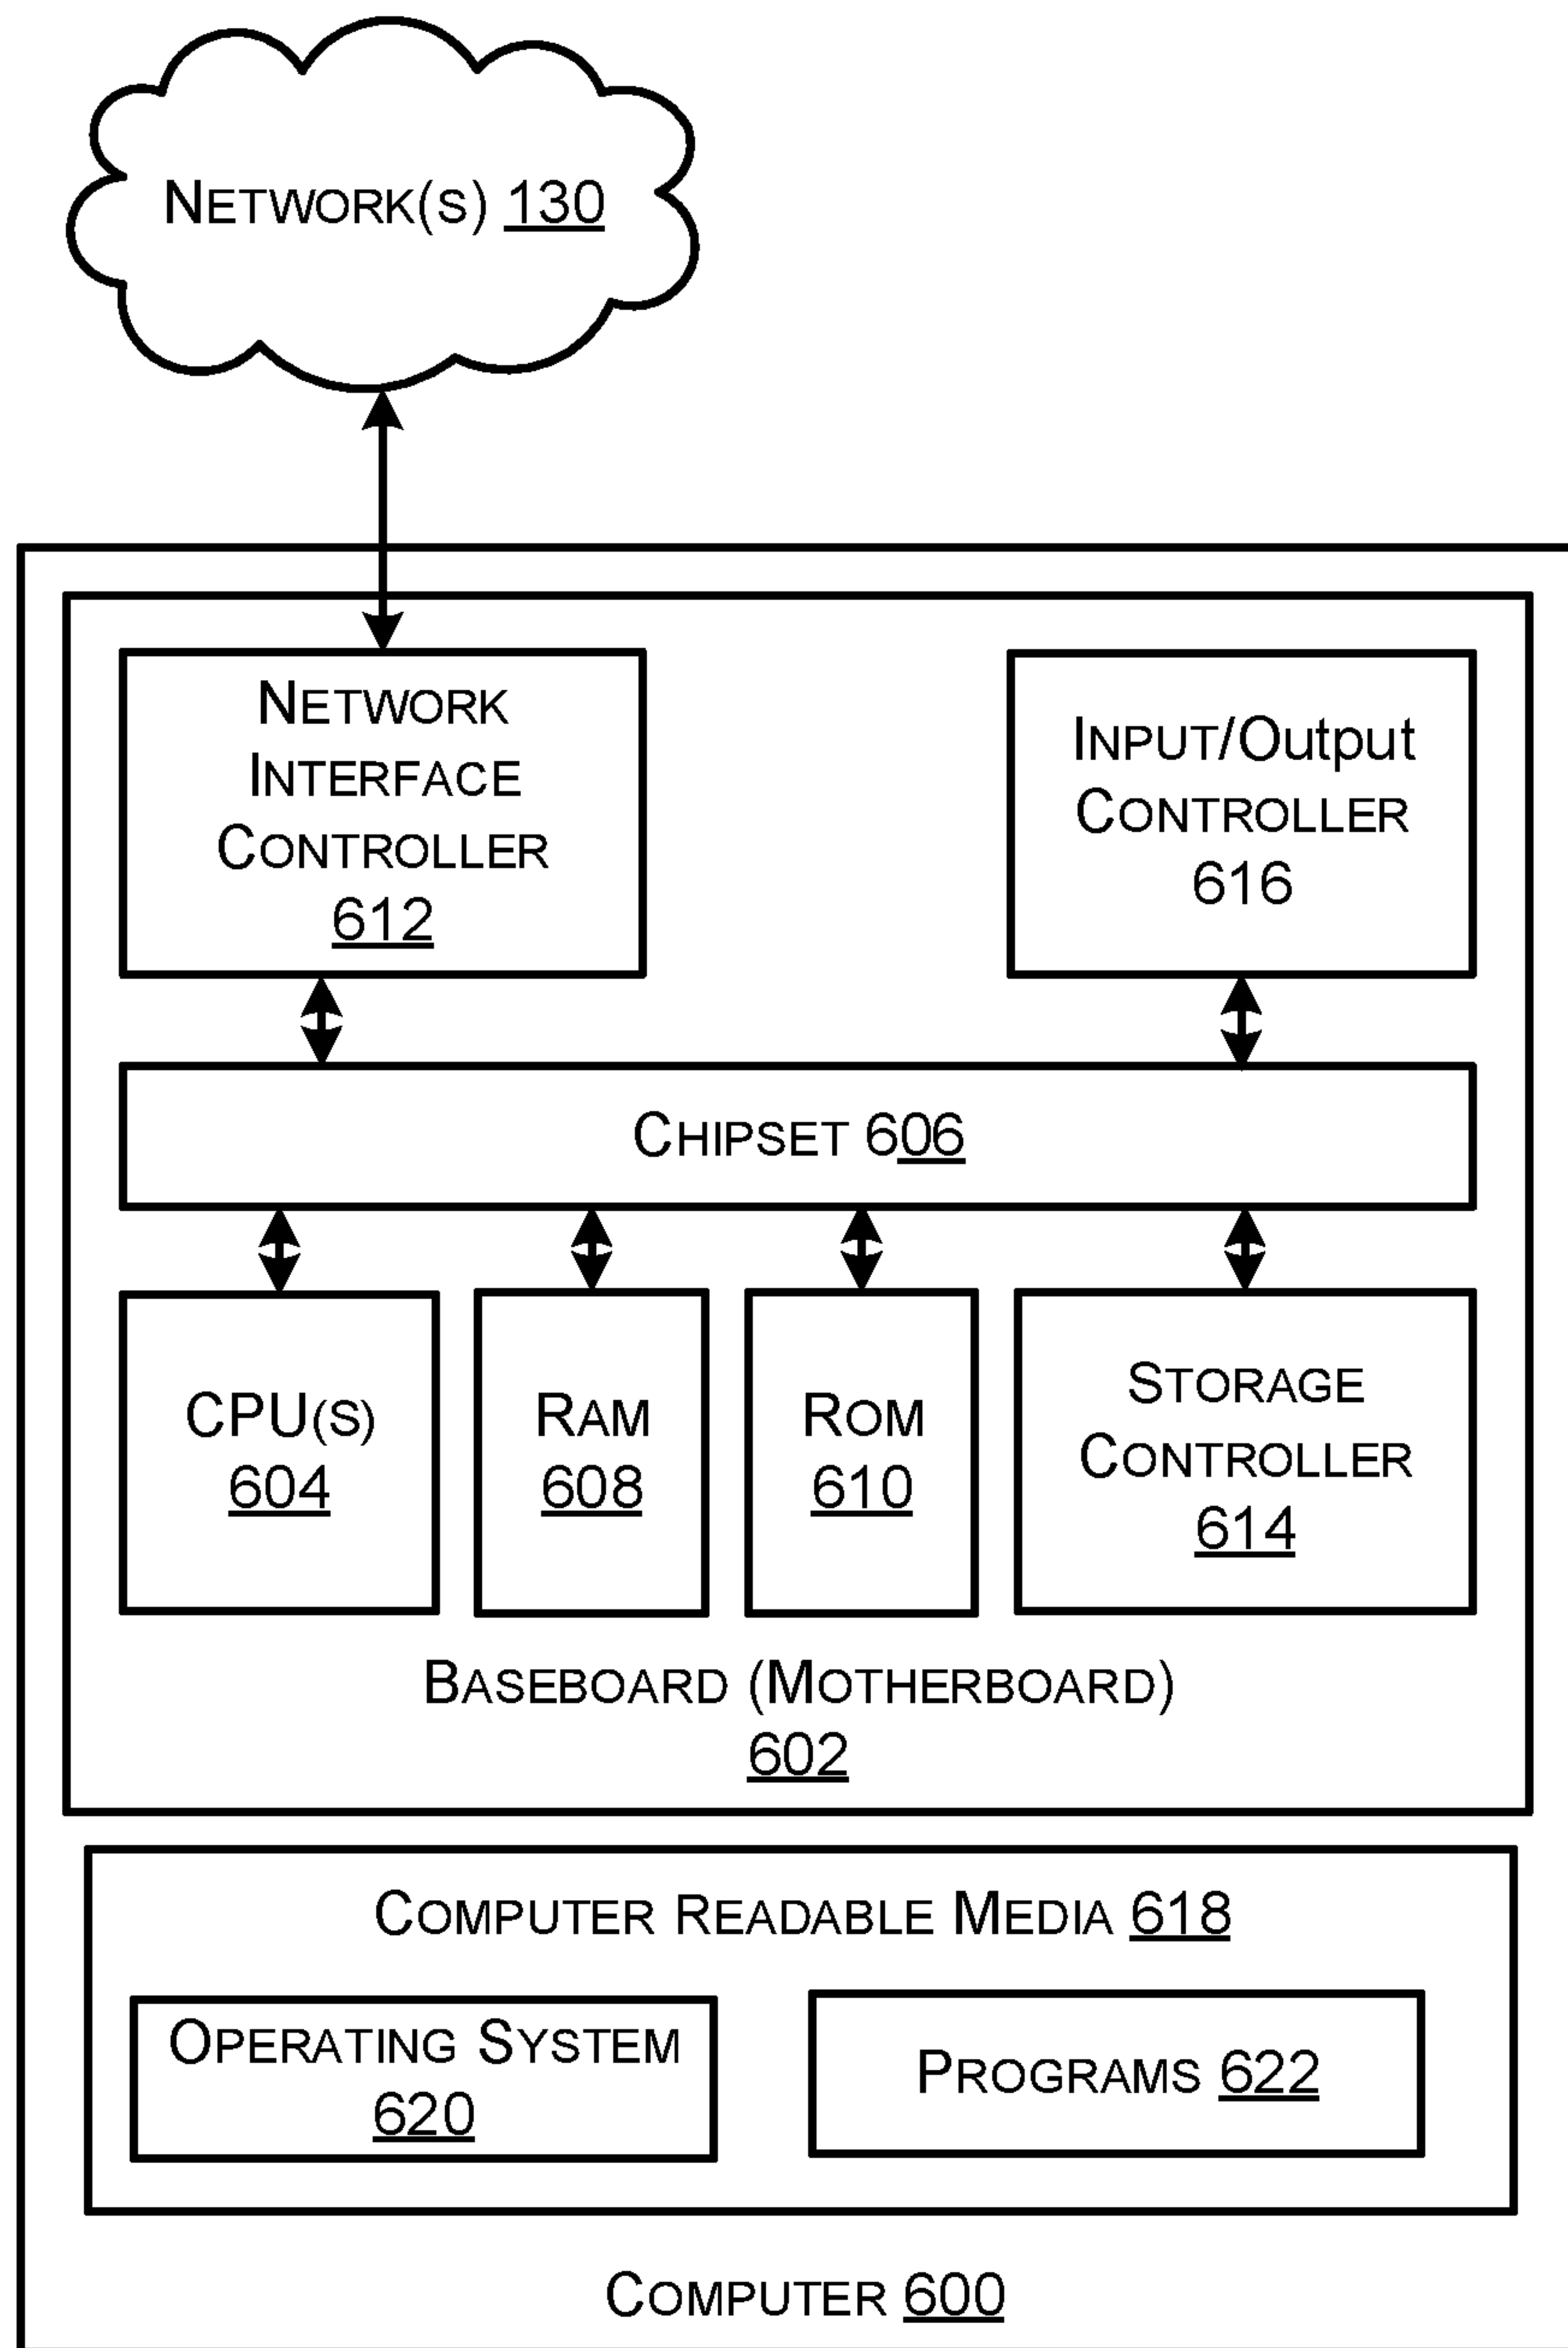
NETWORK(S) 130

NETWORK INTERFACE CONTROLLER 612

INPUT/Output CONTROLLER 616

CHIPSET 606

CPU(S) 604

RAM 608

ROM 610

STORAGE CONTROLLER 614

BASEBOARD (MOTHERBOARD) 602

COMPUTER READABLE MEDIA 618

OPERATING SYSTEM 620

PROGRAMS 622

COMPUTER 600